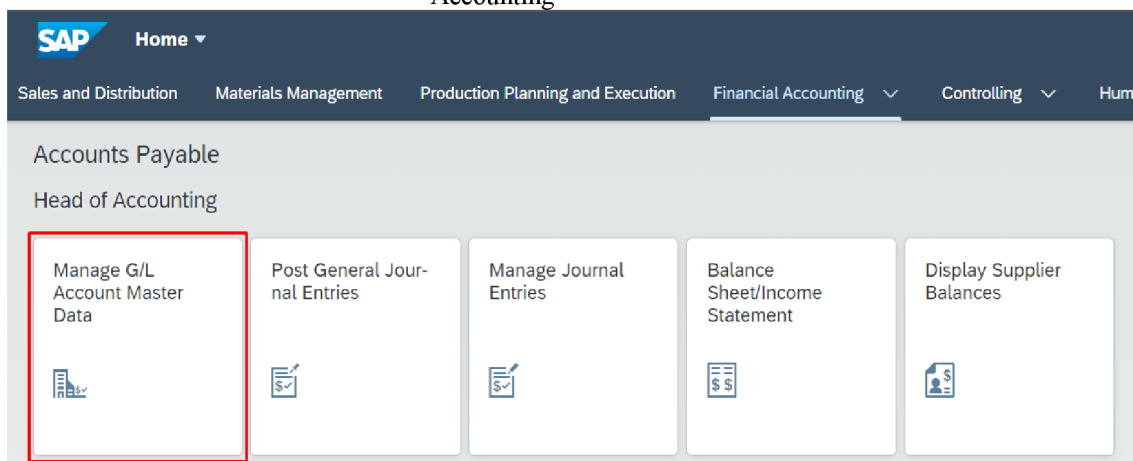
Accounting

SAP Home

Sales and Distribution Materials Management Production Planning and Execution Financial Accounting Controlling Hum

Accounts Payable

Head of Accounting

Manage G/L Account Master Data

Post General Journal Entries

Manage Journal Entries

Balance Sheet/Income Statement

Display Supplier Balances